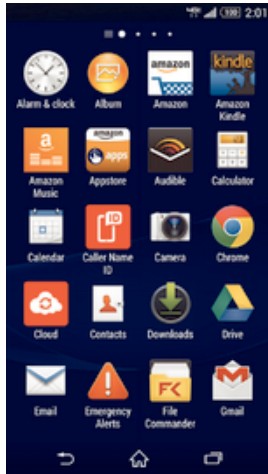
100 2:01

amazon

kindle

Alarm & clock
Album
Amazon
Amazon Kindle

a

amazon apps

Amazon Music
Appstore
Audible
Calculator

ID

Calendar
Caller Name ID
Camera
Chrome

Cloud
Contacts
Downloads
Drive

FK

Email
Emergency Alerts
File Commander
Gmail